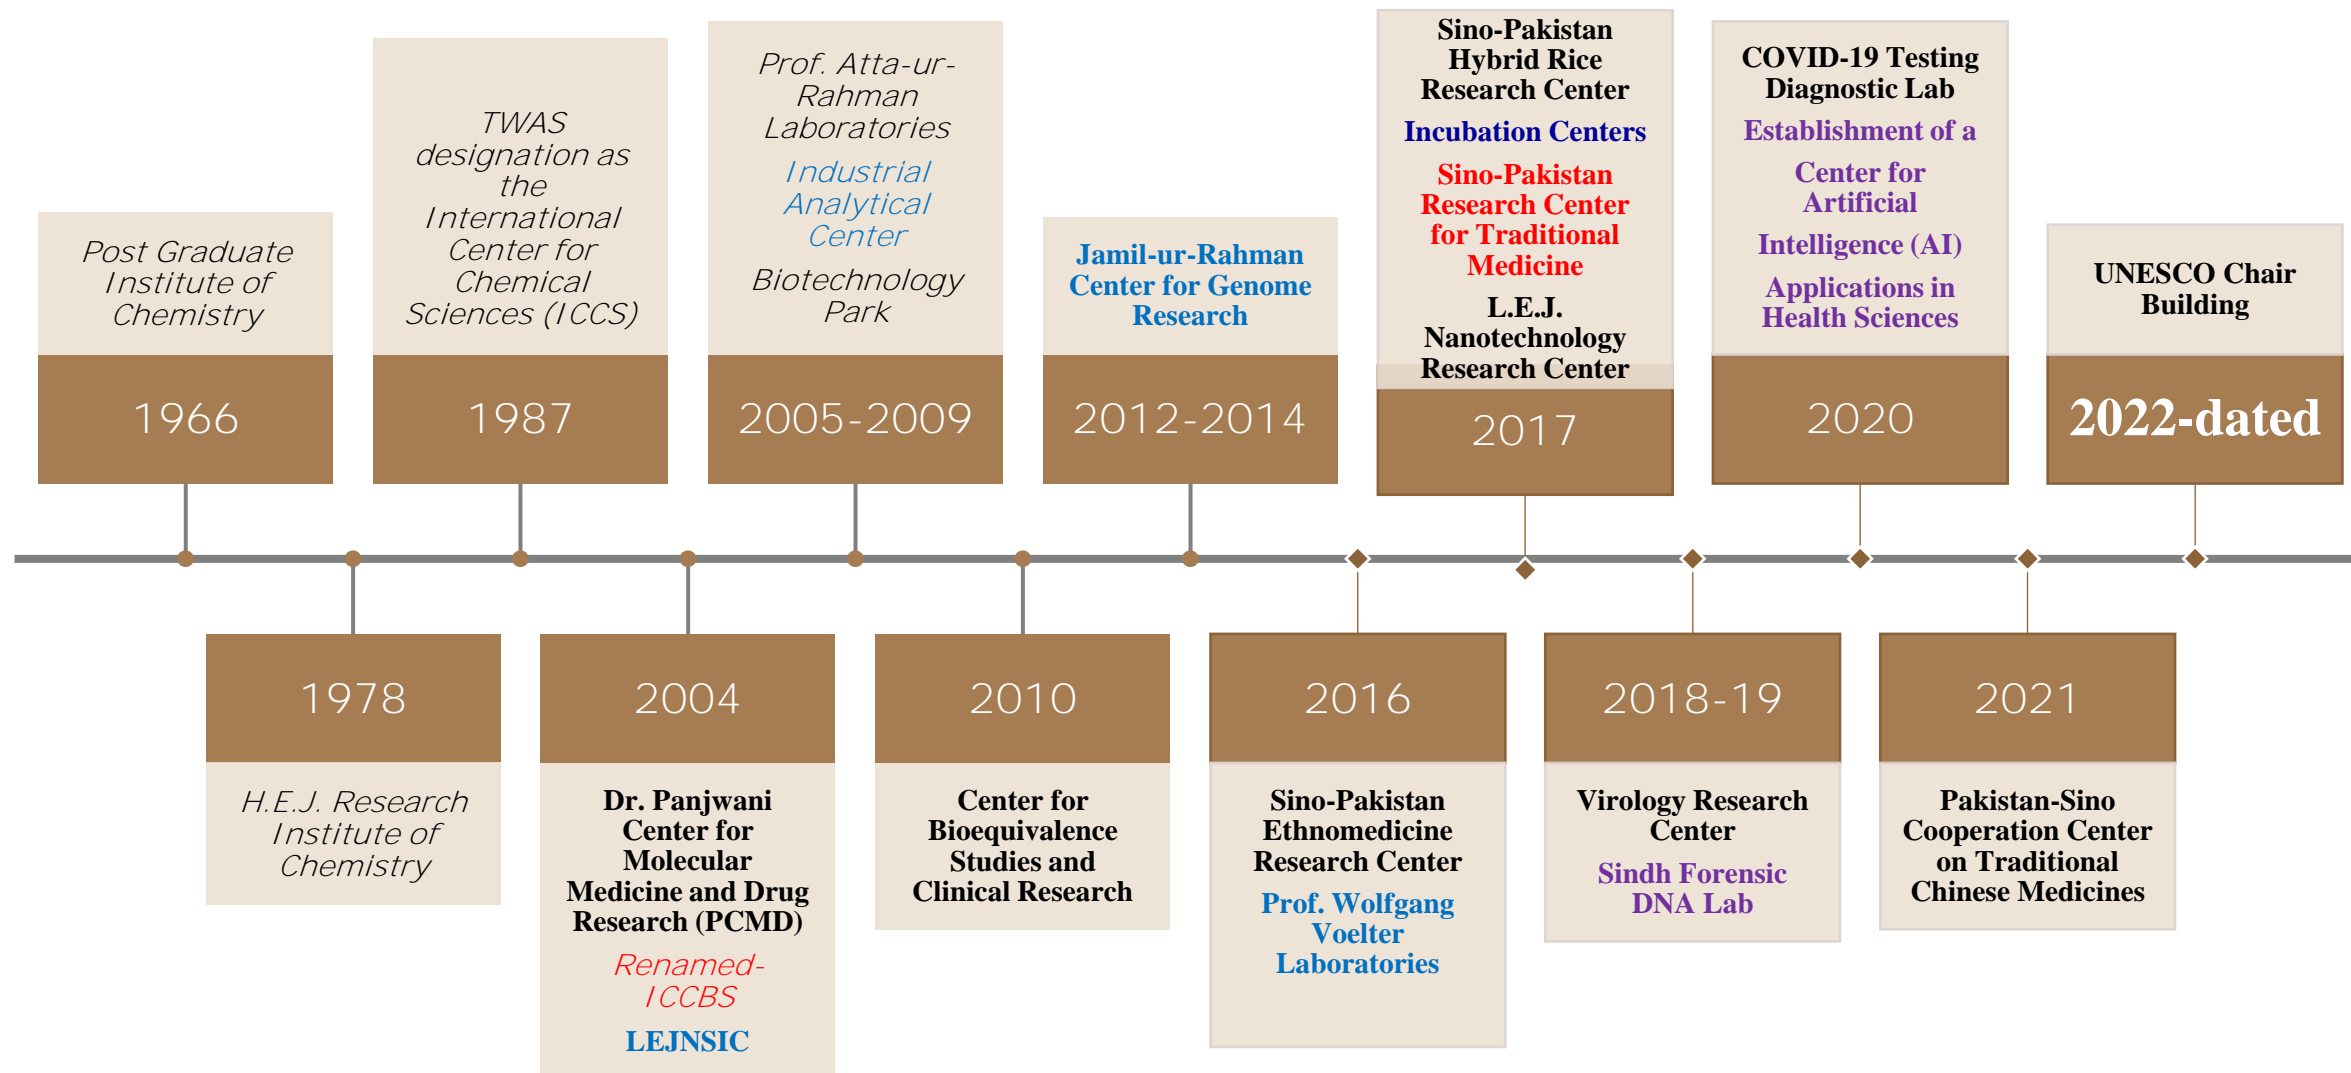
Post Graduate Institute of Chemistry

1966

TWAS designation as the International Center for Chemical Sciences (ICCS)

1987

Prof. Atta-ur-Rahman Laboratories

Industrial Analytical Center

Biotechnology Park

2005-2009

Jamil-ur-Rahman Center for Genome Research

2012-2014

Sino-Pakistan Hybrid Rice Research Center

Incubation Centers

Sino-Pakistan Research Center for Traditional Medicine

L.E.J. Nanotechnology Research Center

2017

COVID-19 Testing Diagnostic Lab

Establishment of a Center for Artificial Intelligence (AI) Applications in Health Sciences

2020

UNESCO Chair Building

2022-dated

1978

H.E.J. Research Institute of Chemistry

2004

Dr. Panjwani Center for Molecular Medicine and Drug Research (PCMD)

Renamed-ICCBS

LEJNSIC

2010

Center for Bioequivalence Studies and Clinical Research

2016

Sino-Pakistan Ethnomedicine Research Center

Prof. Wolfgang Voelter Laboratories

2018-19

Virology Research Center

Sindh Forensic DNA Lab

2021

Pakistan-Sino Cooperation Center on Traditional Chinese Medicines